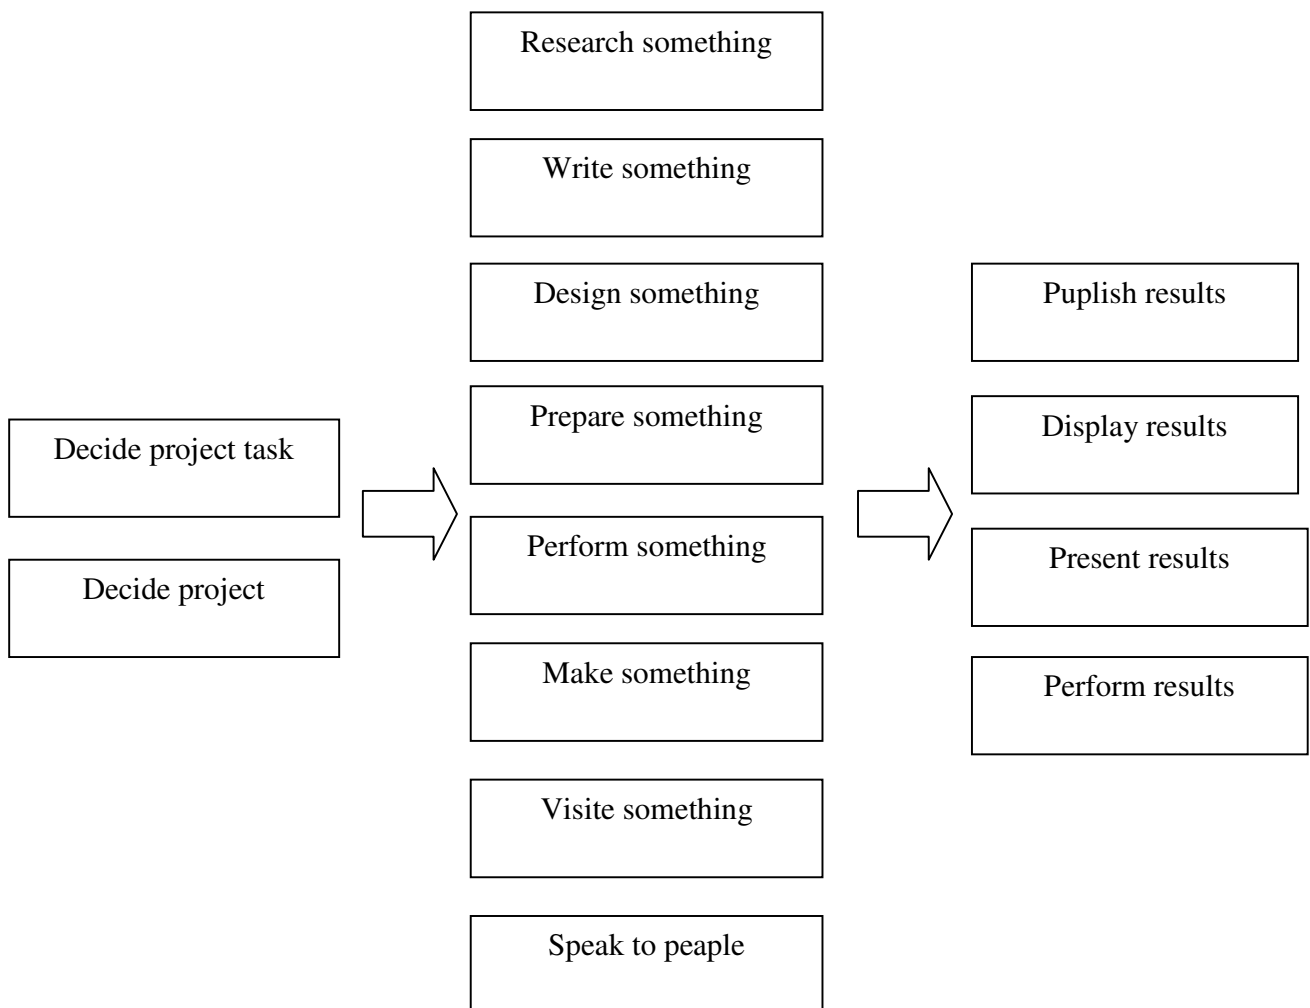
Decide project task

Decide project

Research something

Write something

Design something

Prepare something

Perform something

Make something

Visite something

Speak to peaple

Puplish results

Display results

Present results

Perform results